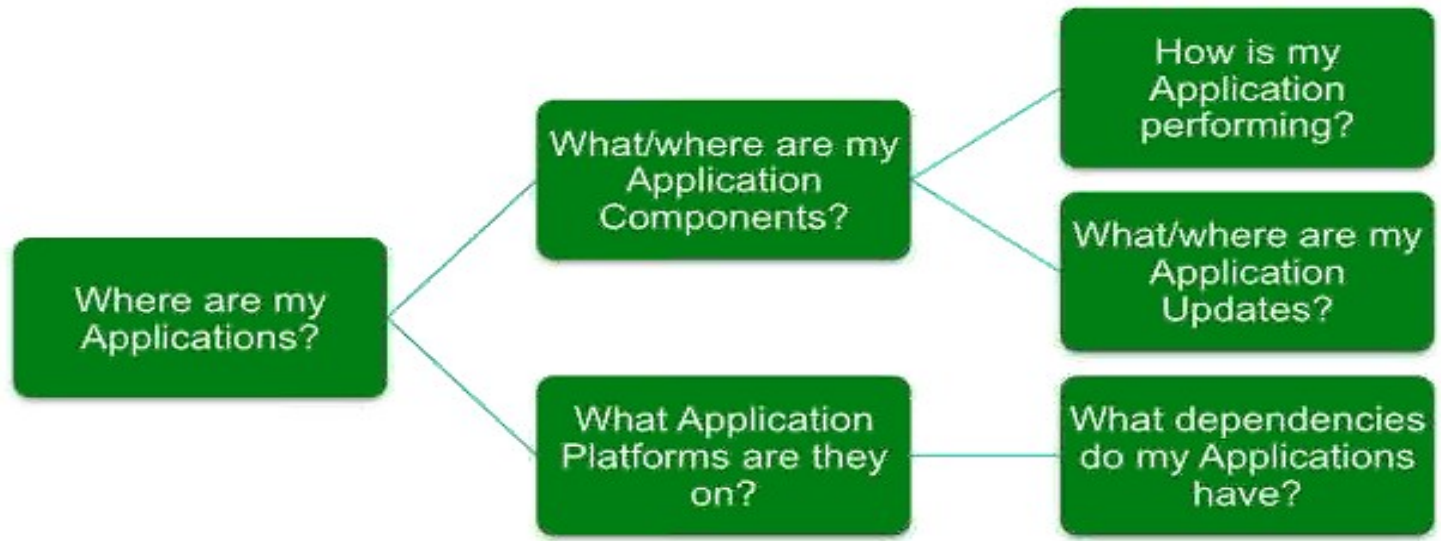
Where are my Applications?

What/where are my Application Components?

What Application Platforms are they on?

How is my Application performing?

What/where are my Application Updates?

What dependencies do my Applications have?